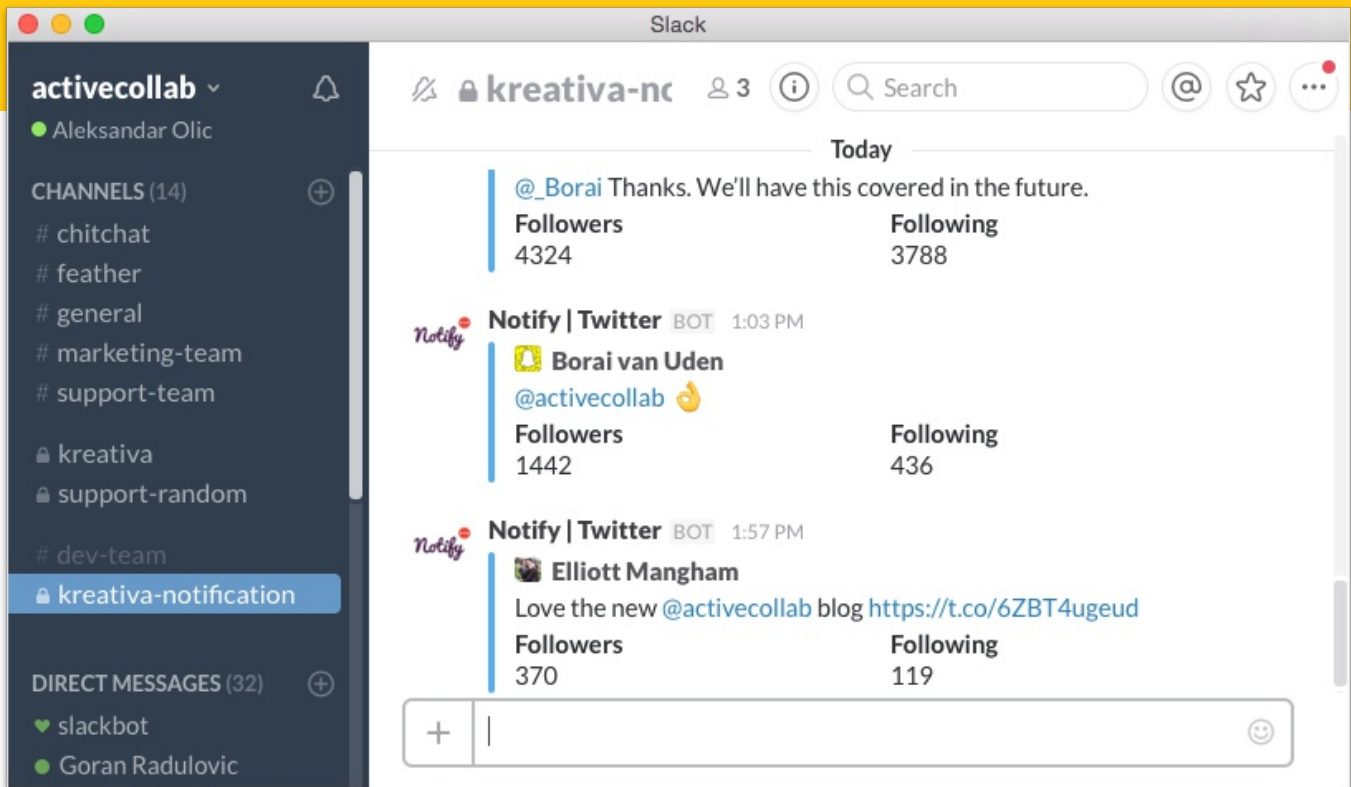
Slack

activecollab
Aleksandar Olic

CHANNELS (14)
# chitchat
# feather
# general
# marketing-team
# support-team

kreativa
support-random

# dev-team
kreativa-notification

DIRECT MESSAGES (32)
slackbot
Goran Radulovic

kreativa-nc 3 Search

Today

@_Borai Thanks. We'll have this covered in the future.
Followers
4324
Following
3788

Notify | Twitter BOT 1:03 PM
Borai van Uden
@activecollab 👌
Followers
1442
Following
436

Notify | Twitter BOT 1:57 PM
Elliott Mangham
Love the new @activecollab blog https://t.co/6ZBT4ugeud
Followers
370
Following
119

+